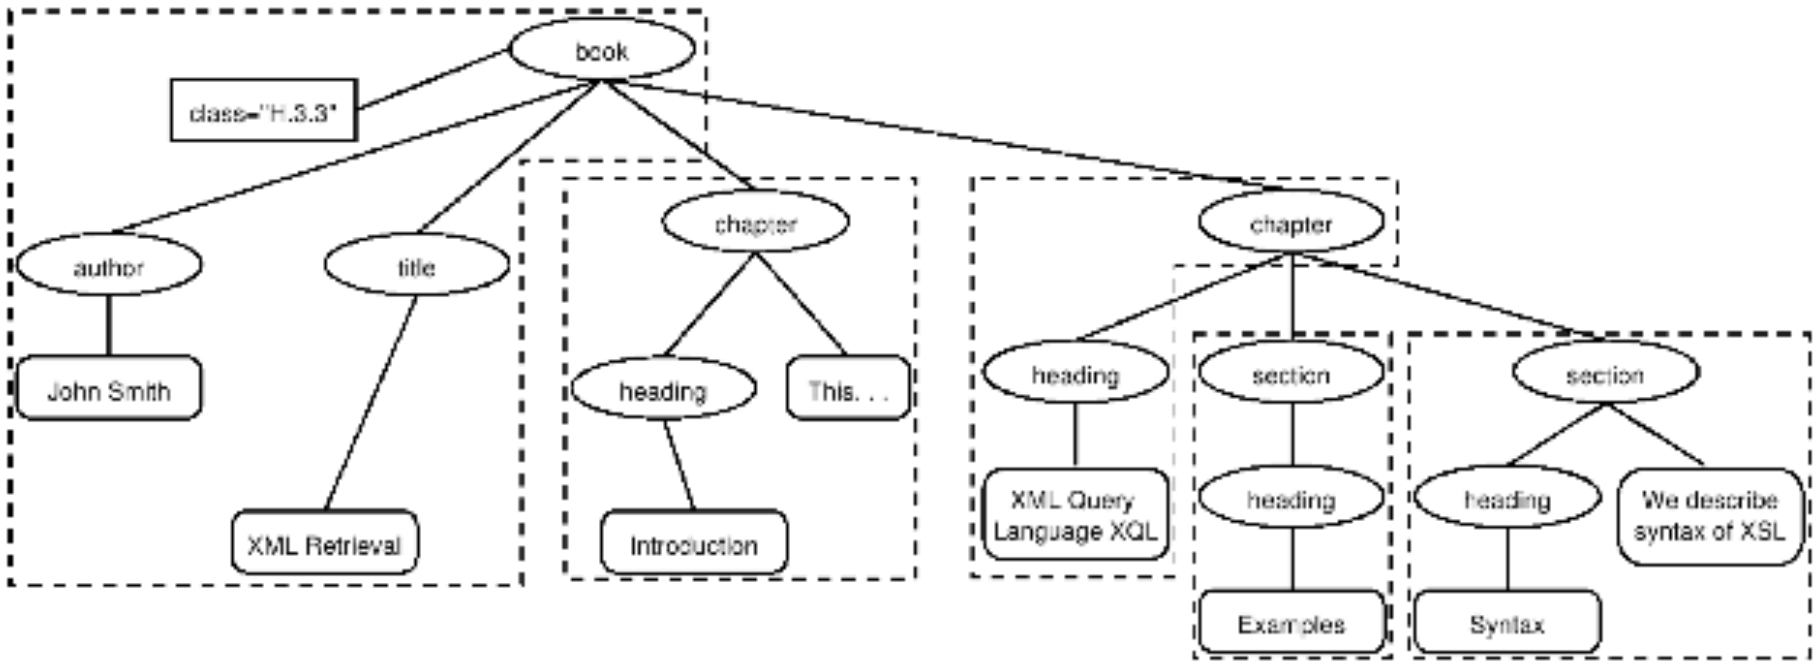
book

class="H.3.3"

author

title

chapter

chapter

John Smith

XML Retrieval

heading

This. . .

Introduction

heading

section

section

XML Query Language XQL

heading

heading

We describe syntax of XSL

Examples

Syntax